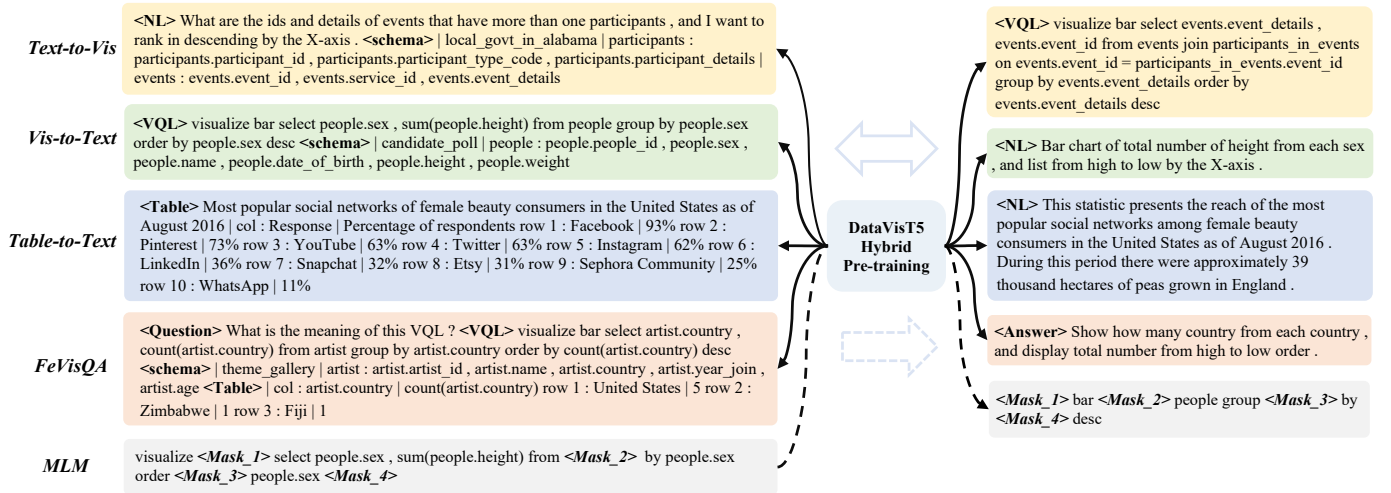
Text-to-Vis

<NL> What are the ids and details of events that have more than one participants , and I want to rank in descending by the X-axis . <schema> | local_govt_in_alabama | participants : participants.participant_id , participants.participant_type_code , participants.participant_details | events : events.event_id , events.service_id , events.event_details

Vis-to-Text

<VQL> visualize bar select people.sex , sum(people.height) from people group by people.sex order by people.sex desc <schema> | candidate_poll | people : people.people_id , people.sex , people.name , people.date_of_birth , people.height , people.weight

Table-to-Text

<Table> Most popular social networks of female beauty consumers in the United States as of August 2016 | col : Response | Percentage of respondents row 1 : Facebook | 93% row 2 : Pinterest | 73% row 3 : YouTube | 63% row 4 : Twitter | 63% row 5 : Instagram | 62% row 6 : LinkedIn | 36% row 7 : Snapchat | 32% row 8 : Etsy | 31% row 9 : Sephora Community | 25% row 10 : WhatsApp | 11%

FeVisQA

<Question> What is the meaning of this VQL ? <VQL> visualize bar select artist.country , count(artist.country) from artist group by artist.country order by count(artist.country) desc <schema> | theme_gallery | artist : artist.artist_id , artist.name , artist.country , artist.year_join , artist.age <Table> | col : artist.country | count(artist.country) row 1 : United States | 5 row 2 : Zimbabwe | 1 row 3 : Fiji | 1

MLM

visualize <Mask_1> select people.sex , sum(people.height) from <Mask_2> by people.sex order <Mask_3> people.sex <Mask_4>

DataVisT5 Hybrid Pre-training

<VQL> visualize bar select events.event_details , events.event_id from events join participants_in_events on events.event_id = participants_in_events.event_id group by events.event_details order by events.event_details desc

<NL> Bar chart of total number of height from each sex , and list from high to low by the X-axis .

<NL> This statistic presents the reach of the most popular social networks among female beauty consumers in the United States as of August 2016 . During this period there were approximately 39 thousand hectares of peas grown in England .

<Answer> Show how many country from each country , and display total number from high to low order .

<Mask_1> bar <Mask_2> people group <Mask_3> by <Mask_4> desc